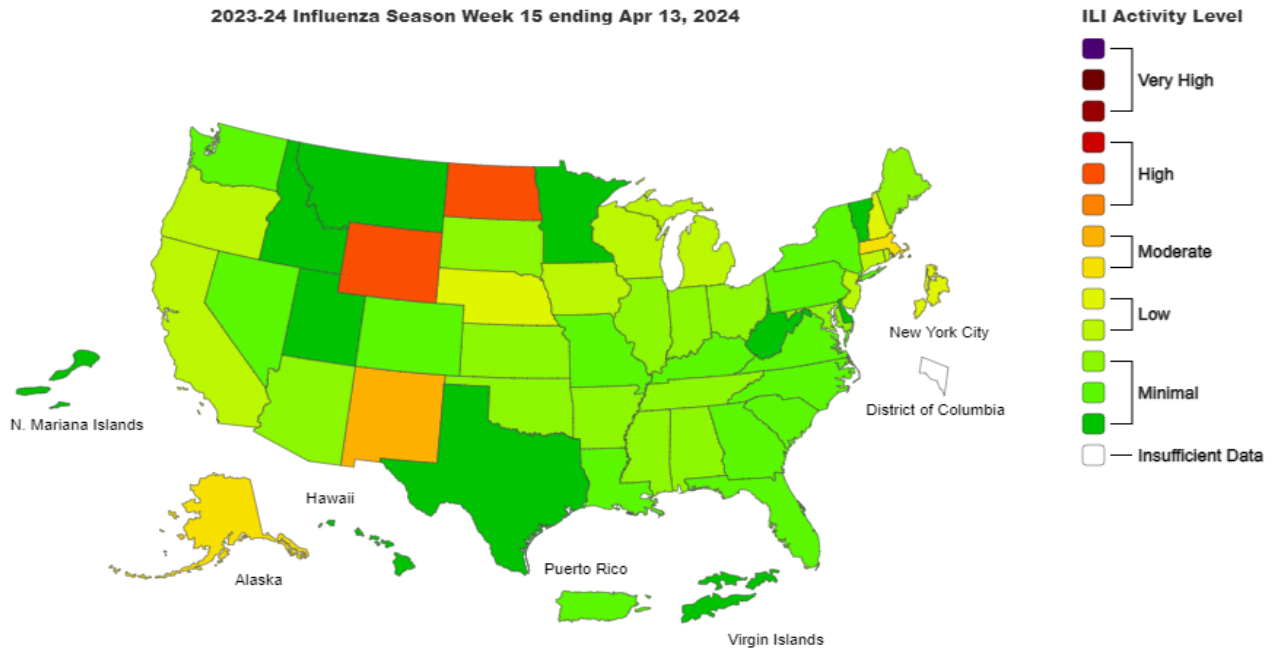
2023-24 Influenza Season Week 15 ending Apr 13, 2024

ILI Activity Level

Very High

High

Moderate

Low

Minimal

Insufficient Data

N. Mariana Islands

New York City

District of Columbia

Hawaii

Alaska

Puerto Rico

Virgin Islands